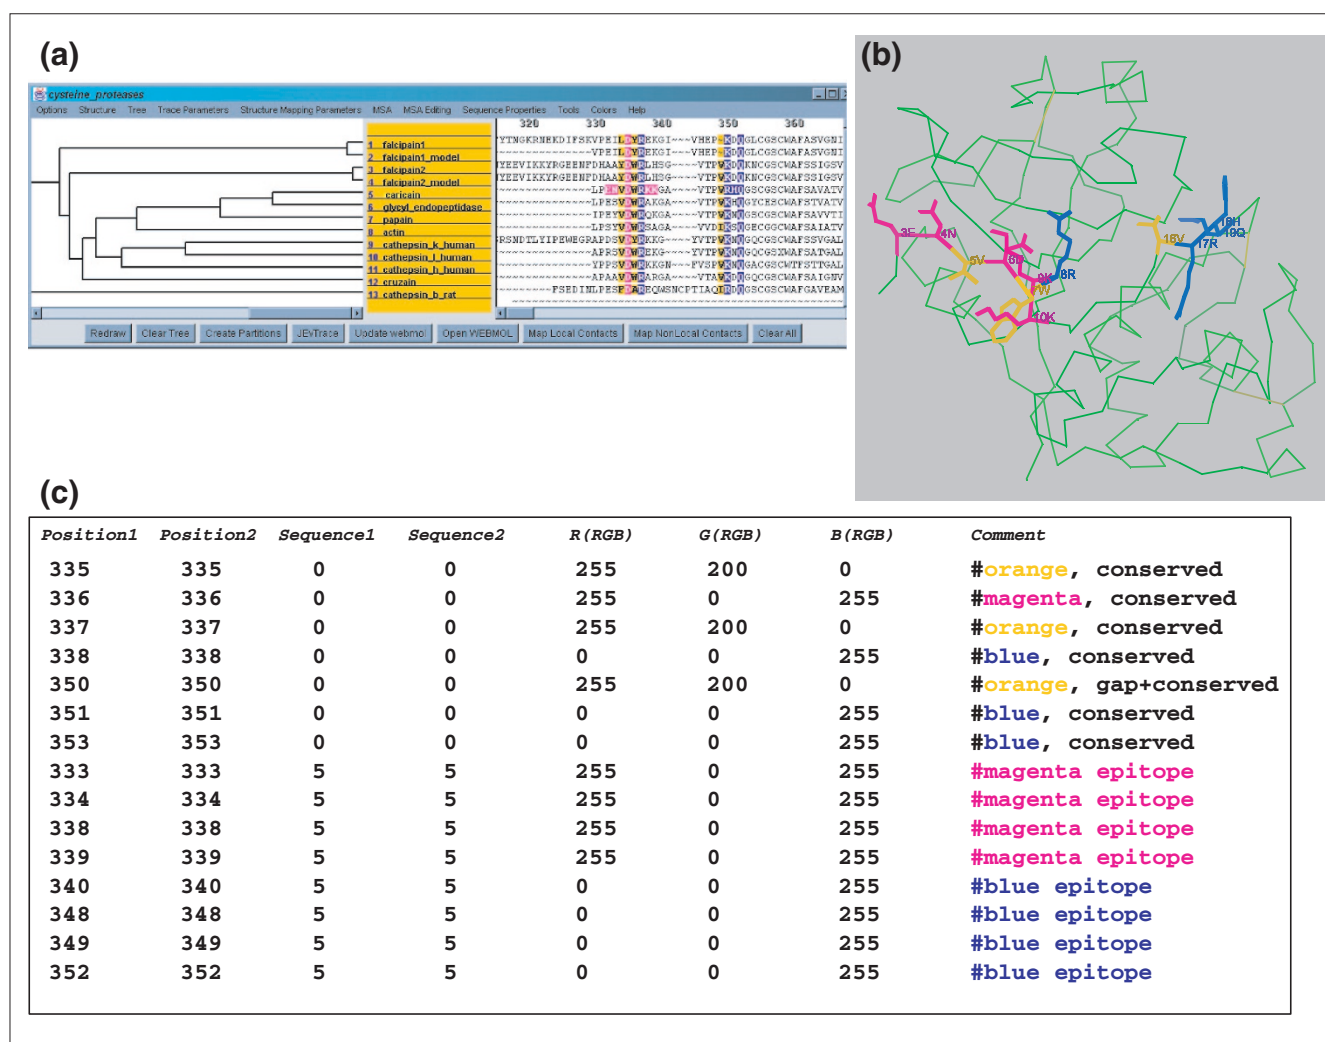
(a)

cysteine_proteases

Options Structure Tree Trace Parameters Structure Mapping Parameters MSA MSA Editing Sequence Properties Tools Colors Help

1 falcipain1
2 falcipain1_model
3 falcipain2
4 falcipain2_model
5 caricain
6 glycyl_endopeptidase
7 papain
8 actin
9 cathepsin_k_human
10 cathepsin_l_human
11 cathepsin_h_human
12 cruzain
13 cathepsin_b_rat

320 330 340 350 360

Redraw Clear Tree Create Partitions JEvTrace Update webmol Open WEBMOL Map Local Contacts Map NonLocal Contacts Clear All

(b)

3E 4N 5V 6L 7W 8R 9W 10K 15V 16H 17R 18Q

(c)

| Position1 | Position2 | Sequence1 | Sequence2 | R(RGB) | G(RGB) | B(RGB) | Comment |
|---|---|---|---|---|---|---|---|
| 335 | 335 | 0 | 0 | 255 | 200 | 0 | #orange, conserved |
| 336 | 336 | 0 | 0 | 255 | 0 | 255 | #magenta, conserved |
| 337 | 337 | 0 | 0 | 255 | 200 | 0 | #orange, conserved |
| 338 | 338 | 0 | 0 | 0 | 0 | 255 | #blue, conserved |
| 350 | 350 | 0 | 0 | 255 | 200 | 0 | #orange, gap+conserved |
| 351 | 351 | 0 | 0 | 0 | 0 | 255 | #blue, conserved |
| 353 | 353 | 0 | 0 | 0 | 0 | 255 | #blue, conserved |
| 333 | 333 | 5 | 5 | 255 | 0 | 255 | #magenta epitope |
| 334 | 334 | 5 | 5 | 255 | 0 | 255 | #magenta epitope |
| 338 | 338 | 5 | 5 | 255 | 0 | 255 | #magenta epitope |
| 339 | 339 | 5 | 5 | 255 | 0 | 255 | #magenta epitope |
| 340 | 340 | 5 | 5 | 0 | 0 | 255 | #blue epitope |
| 348 | 348 | 5 | 5 | 0 | 0 | 255 | #blue epitope |
| 349 | 349 | 5 | 5 | 0 | 0 | 255 | #blue epitope |
| 352 | 352 | 5 | 5 | 0 | 0 | 255 | #blue epitope |